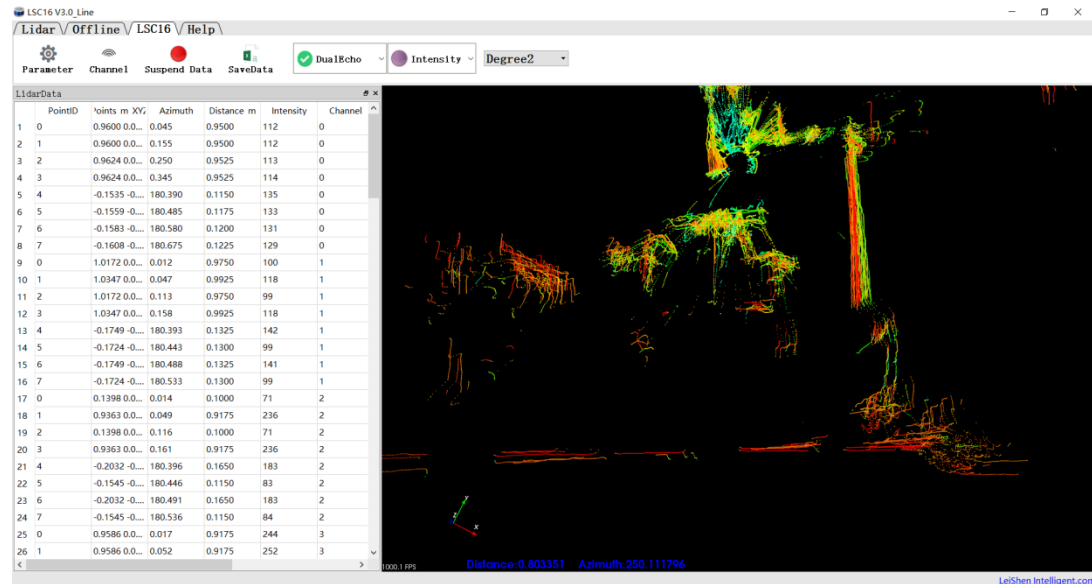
LSC16 V3.0_Line

Lidar Offline LSC16 Help

Parameter Channel Suspend Data SaveData DualEcho Intensity Degree2

LidarData

| | PointID | Points m XYZ | Azimuth | Distance m | Intensity | Channel |
|---|---|---|---|---|---|---|
| 1 | 0 | 0.9600 0.0... | 0.045 | 0.9500 | 112 | 0 |
| 2 | 1 | 0.9600 0.0... | 0.155 | 0.9500 | 112 | 0 |
| 3 | 2 | 0.9624 0.0... | 0.250 | 0.9525 | 113 | 0 |
| 4 | 3 | 0.9624 0.0... | 0.345 | 0.9525 | 114 | 0 |
| 5 | 4 | -0.1535 -0.... | 180.390 | 0.1150 | 135 | 0 |
| 6 | 5 | -0.1559 -0.... | 180.485 | 0.1175 | 133 | 0 |
| 7 | 6 | -0.1583 -0.... | 180.580 | 0.1200 | 131 | 0 |
| 8 | 7 | -0.1608 -0.... | 180.675 | 0.1225 | 129 | 0 |
| 9 | 0 | 1.0172 0.0... | 0.012 | 0.9750 | 100 | 1 |
| 10 | 1 | 1.0347 0.0... | 0.047 | 0.9925 | 118 | 1 |
| 11 | 2 | 1.0172 0.0... | 0.113 | 0.9750 | 99 | 1 |
| 12 | 3 | 1.0347 0.0... | 0.158 | 0.9925 | 118 | 1 |
| 13 | 4 | -0.1749 -0.... | 180.393 | 0.1325 | 142 | 1 |
| 14 | 5 | -0.1724 -0.... | 180.443 | 0.1300 | 99 | 1 |
| 15 | 6 | -0.1749 -0.... | 180.488 | 0.1325 | 141 | 1 |
| 16 | 7 | -0.1724 -0.... | 180.533 | 0.1300 | 99 | 1 |
| 17 | 0 | 0.1398 0.0... | 0.014 | 0.1000 | 71 | 2 |
| 18 | 1 | 0.9363 0.0... | 0.049 | 0.9175 | 236 | 2 |
| 19 | 2 | 0.1398 0.0... | 0.116 | 0.1000 | 71 | 2 |
| 20 | 3 | 0.9363 0.0... | 0.161 | 0.9175 | 236 | 2 |
| 21 | 4 | -0.2032 -0.... | 180.396 | 0.1650 | 183 | 2 |
| 22 | 5 | -0.1545 -0.... | 180.446 | 0.1150 | 83 | 2 |
| 23 | 6 | -0.2032 -0.... | 180.491 | 0.1650 | 183 | 2 |
| 24 | 7 | -0.1545 -0.... | 180.536 | 0.1150 | 84 | 2 |
| 25 | 0 | 0.9586 0.0... | 0.017 | 0.9175 | 244 | 3 |
| 26 | 1 | 0.9586 0.0... | 0.052 | 0.9175 | 252 | 3 |

1000.1 FPS Distance:0.803351 Azimuth:250.111796

LeiShen Intelligent.com